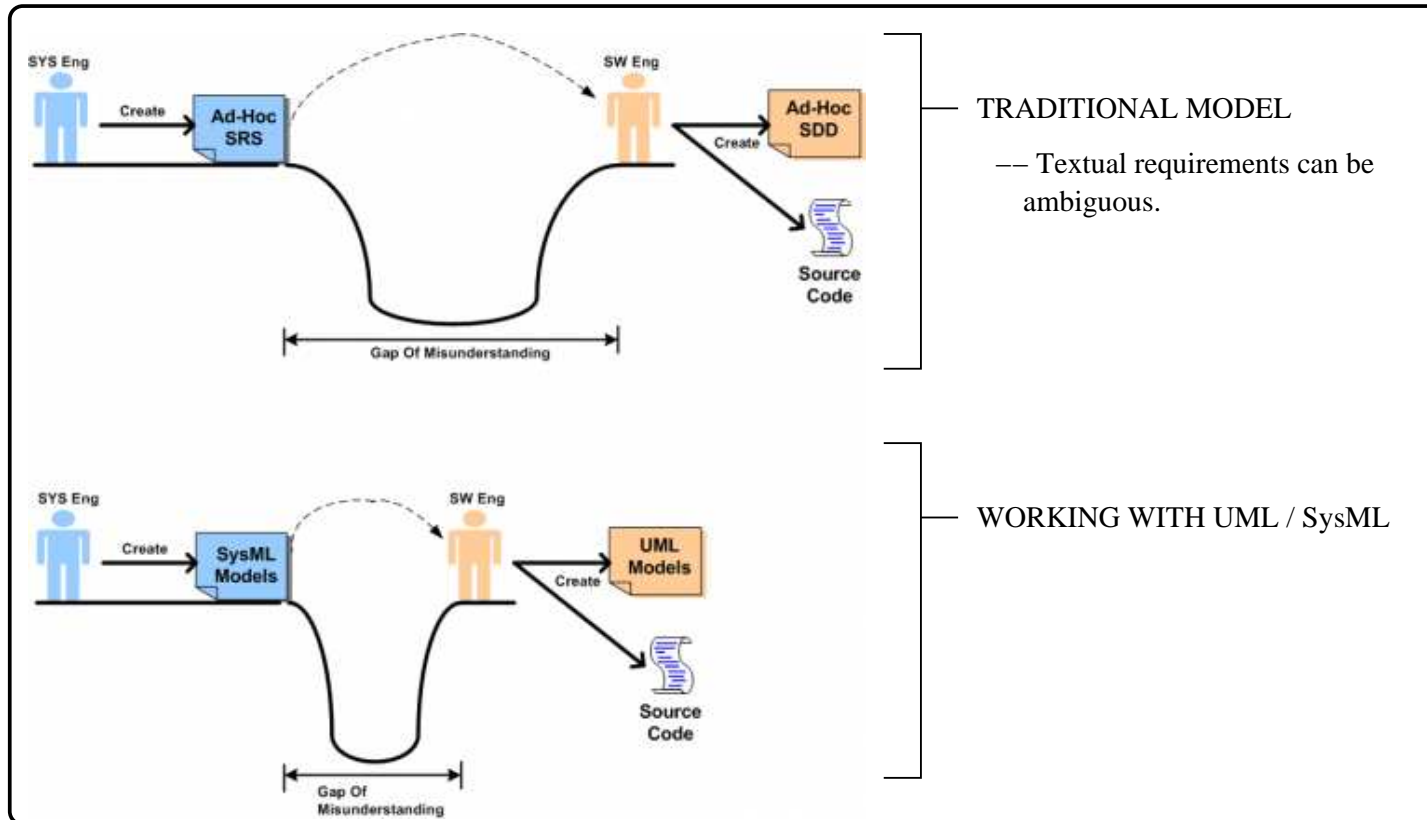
SYS Eng

Create

Ad-Hoc SRS

SW Eng

Ad-Hoc SDD

Create

Source Code

Gap Of Misunderstanding

TRADITIONAL MODEL

–– Textual requirements can be ambiguous.

SYS Eng

Create

SysML Models

SW Eng

UML Models

Create

Source Code

Gap Of Misunderstanding

WORKING WITH UML / SysML